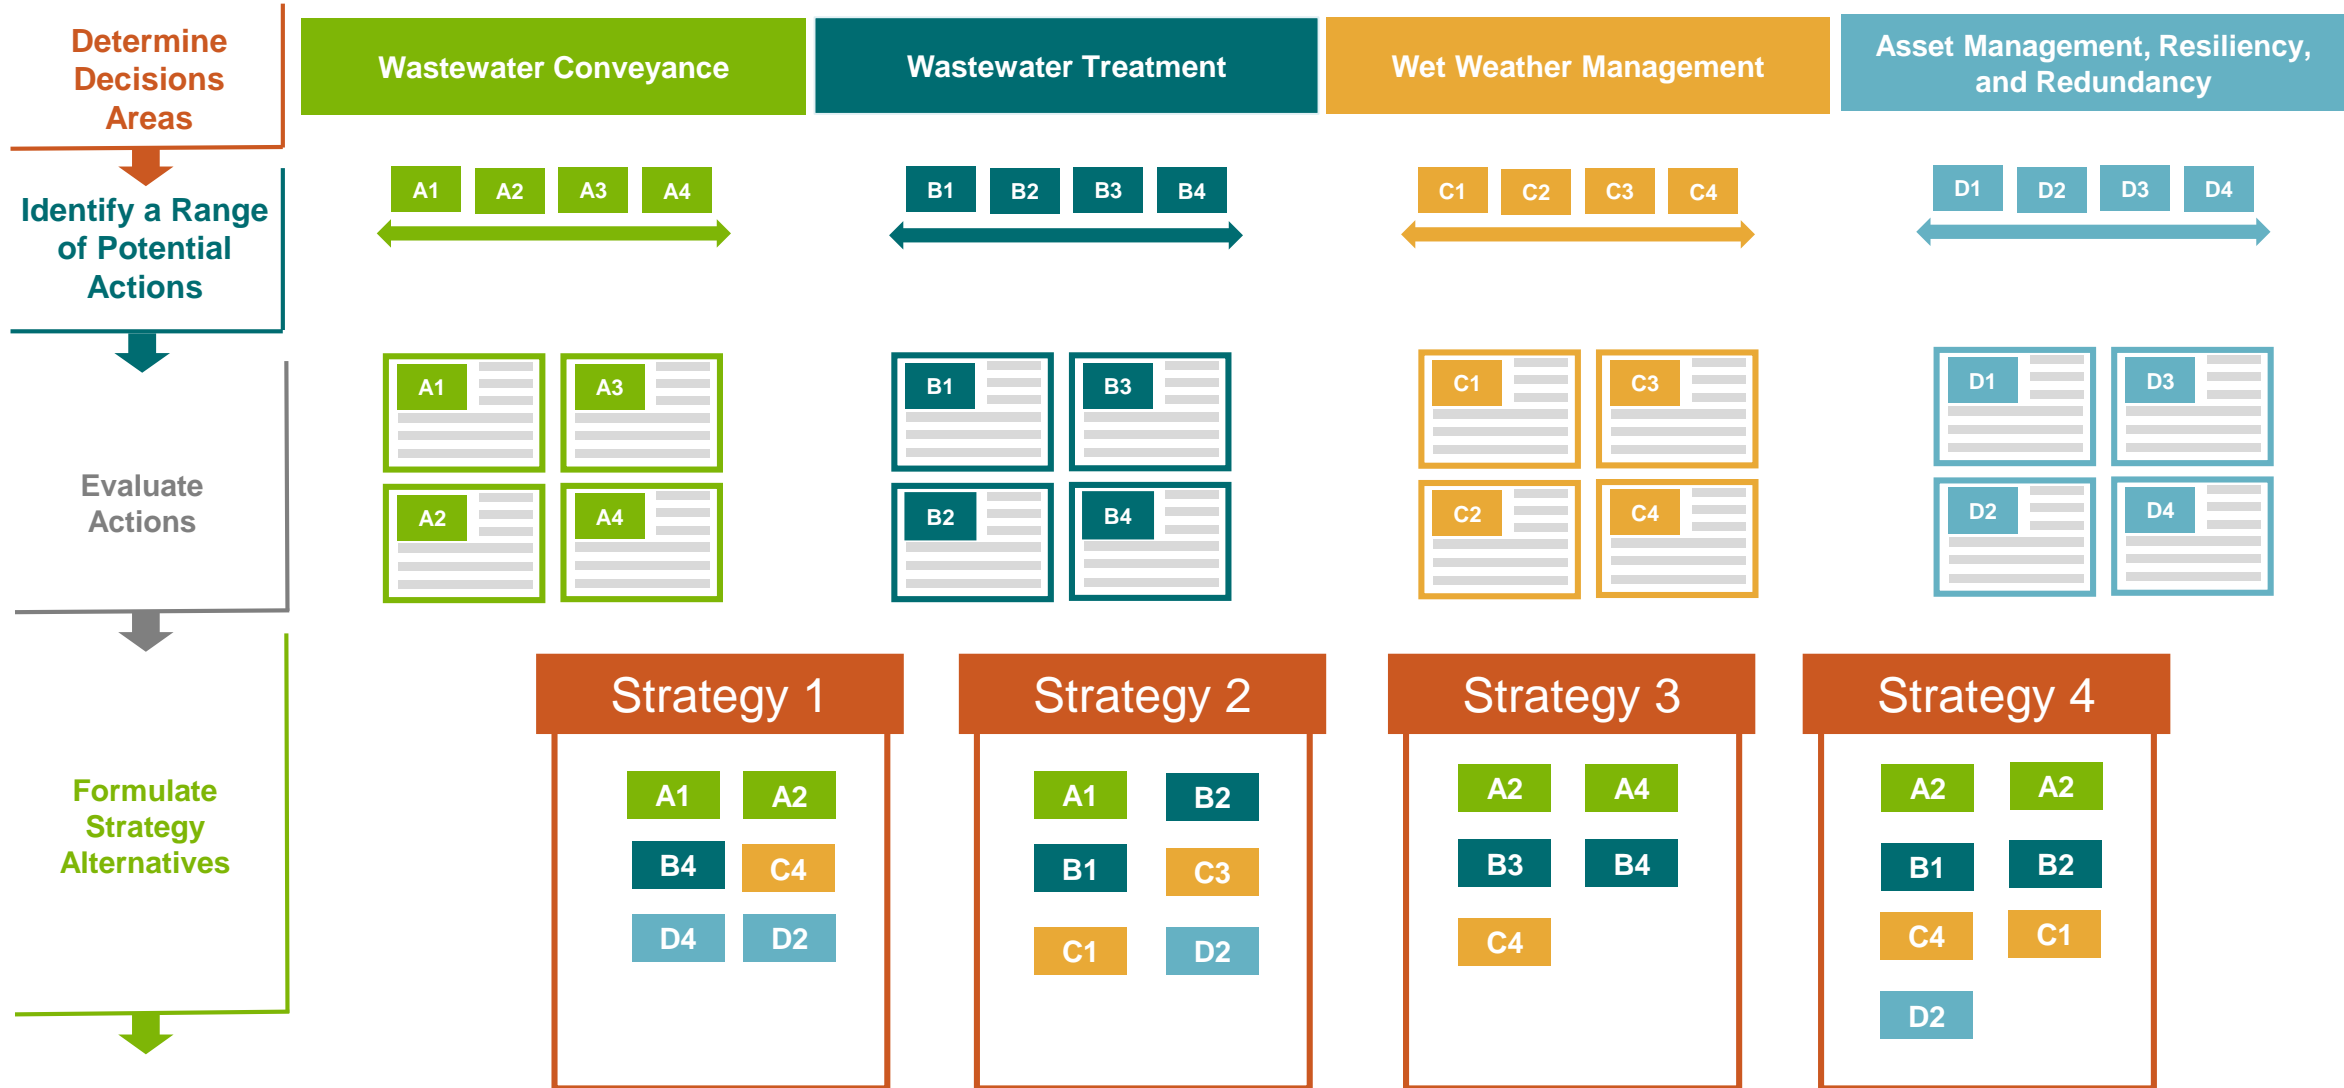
Determine Decisions Areas

Wastewater Conveyance

Wastewater Treatment

Wet Weather Management

Asset Management, Resiliency, and Redundancy

Identify a Range of Potential Actions

A1 A2 A3 A4

B1 B2 B3 B4

C1 C2 C3 C4

D1 D2 D3 D4

Evaluate Actions

A1 A3 A2 A4

B1 B3 B2 B4

C1 C3 C2 C4

D1 D3 D2 D4

Formulate Strategy Alternatives

Strategy 1
A1 A2
B4 C4
D4 D2

Strategy 2
A1 B2
B1 C3
C1 D2

Strategy 3
A2 A4
B3 B4
C4

Strategy 4
A2 A2
B1 B2
C4 C1
D2